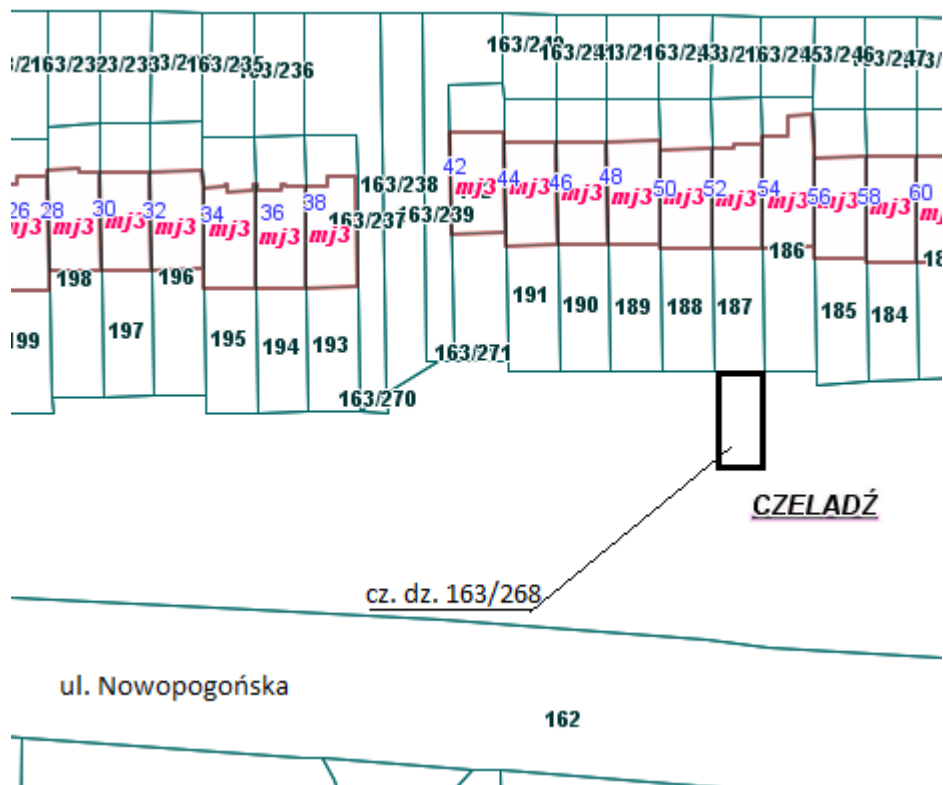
3/21 163/232 3/233 3/21 163/235 163/236

163/242 163/241 3/21 163/243 3/21 163/24 53/246 3/247 3/

42 mj3 44 mj3 46 mj3 48 mj3 50 mj3 52 mj3 54 mj3 56 mj3 58 mj3 60 mj

26 mj3 28 mj3 30 mj3 32 mj3 34 mj3 36 mj3 38 mj3

163/238 163/237 163/239

198 196 186 18

191 190 189 188 187 185 184

199 197 195 194 193

163/271 163/270

CZELADŹ

cz. dz. 163/268

ul. Nowopogońska

162